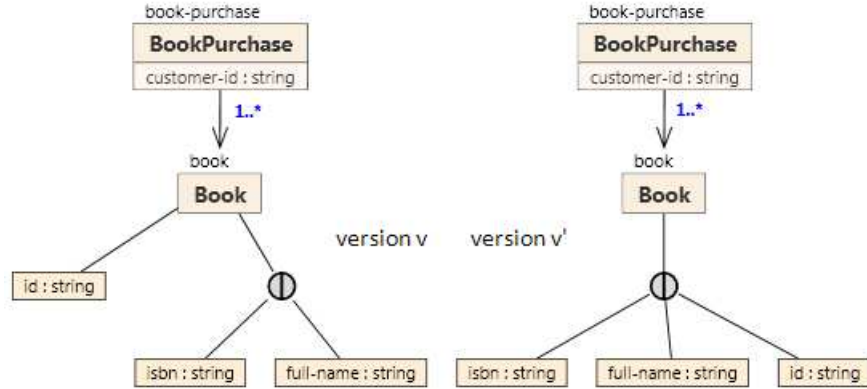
book-purchase

BookPurchase

customer-id : string

1..*

book

Book

id : string

isbn : string

full-name : string

version v

version v'

book-purchase

BookPurchase

customer-id : string

1..*

book

Book

isbn : string

full-name : string

id : string